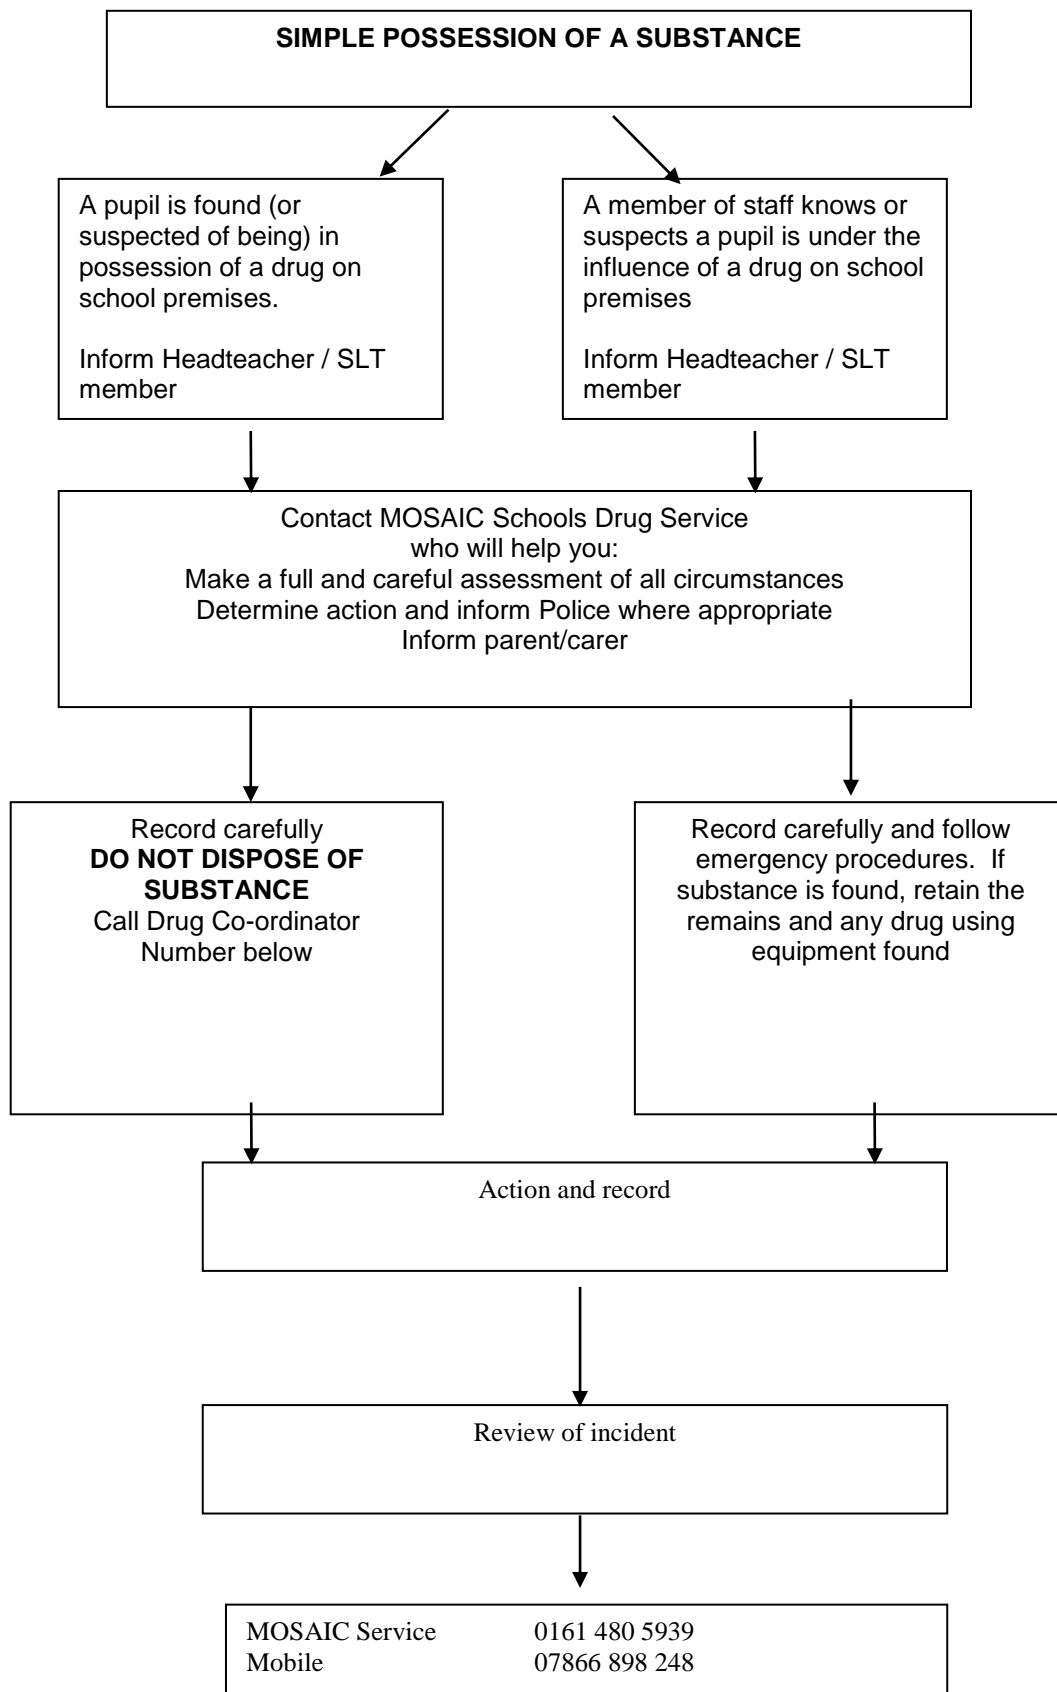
**SIMPLE POSSESSION OF A SUBSTANCE**

A pupil is found (or suspected of being) in possession of a drug on school premises.

Inform Headteacher / SLT member

A member of staff knows or suspects a pupil is under the influence of a drug on school premises

Inform Headteacher / SLT member

Contact MOSAIC Schools Drug Service
who will help you:
Make a full and careful assessment of all circumstances
Determine action and inform Police where appropriate
Inform parent/carer

Record carefully
**DO NOT DISPOSE OF SUBSTANCE**
Call Drug Co-ordinator
Number below

Record carefully and follow emergency procedures. If substance is found, retain the remains and any drug using equipment found

Action and record

Review of incident

| MOSAIC Service | 0161 480 5939 |
|---|---|
| Mobile | 07866 898 248 |